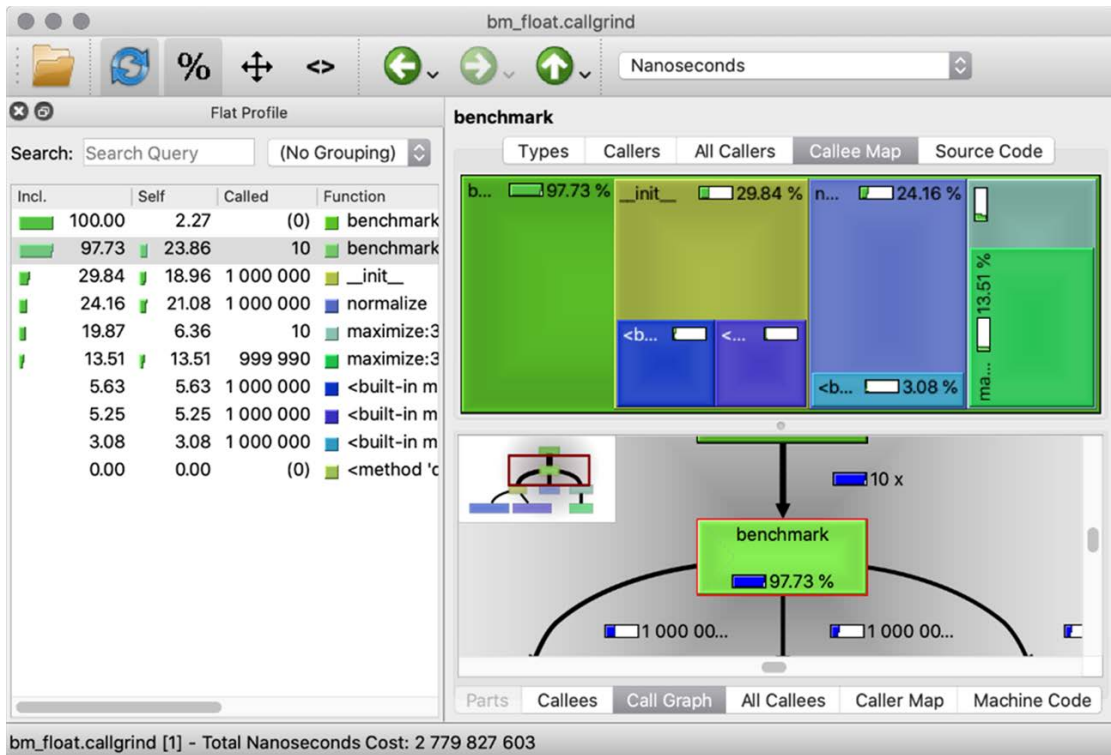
bm_float.callgrind

%

<>

Nanoseconds

Flat Profile

Search: Search Query

(No Grouping)

| Incl. | Self | Called | Function |
|---|---|---|---|
| 100.00 | 2.27 | (0) | benchmark |
| 97.73 | 23.86 | 10 | benchmark |
| 29.84 | 18.96 | 1 000 000 | \_\_init\_\_ |
| 24.16 | 21.08 | 1 000 000 | normalize |
| 19.87 | 6.36 | 10 | maximize:3 |
| 13.51 | 13.51 | 999 990 | maximize:3 |
| 5.63 | 5.63 | 1 000 000 | <built-in m |
| 5.25 | 5.25 | 1 000 000 | <built-in m |
| 3.08 | 3.08 | 1 000 000 | <built-in m |
| 0.00 | 0.00 | (0) | <method 'c |

benchmark

Types | Callers | All Callers | Callee Map | Source Code

b... 97.73 % | \_\_init\_\_ 29.84 % | n... 24.16 % | 13.51 % | ma... | <b... | <... | <b... 3.08 %

10 x

benchmark

97.73 %

1 000 00...

1 000 00...

Parts | Callees | Call Graph | All Callees | Caller Map | Machine Code

bm_float.callgrind [1] - Total Nanoseconds Cost: 2 779 827 603